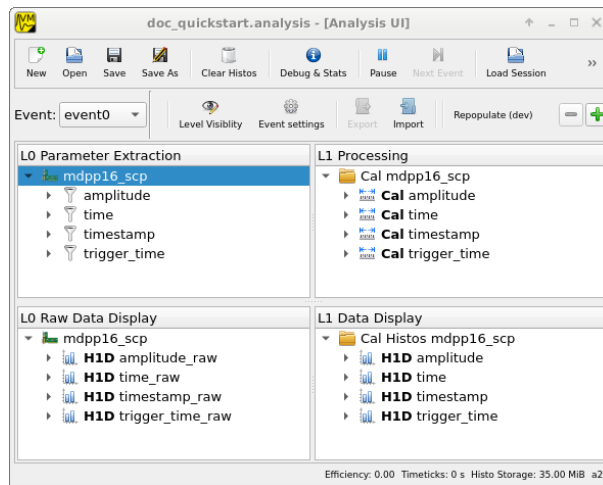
doc_quickstart.analysis - [Analysis UI]

New Open Save Save As Clear Histos Debug & Stats Pause Next Event Load Session »

Event: event0

Level Visiblity Event settings Export Import Repopulate (dev)

L0 Parameter Extraction
mdpp16_scp
amplitude
time
timestamp
trigger_time

L1 Processing
Cal mdpp16_scp
Cal amplitude
Cal time
Cal timestamp
Cal trigger_time

L0 Raw Data Display
mdpp16_scp
H1D amplitude_raw
H1D time_raw
H1D timestamp_raw
H1D trigger_time_raw

L1 Data Display
Cal Histos mdpp16_scp
H1D amplitude
H1D time
H1D timestamp
H1D trigger_time

Efficiency: 0.00 Timeticks: 0 s Histo Storage: 35.00 MiB a2